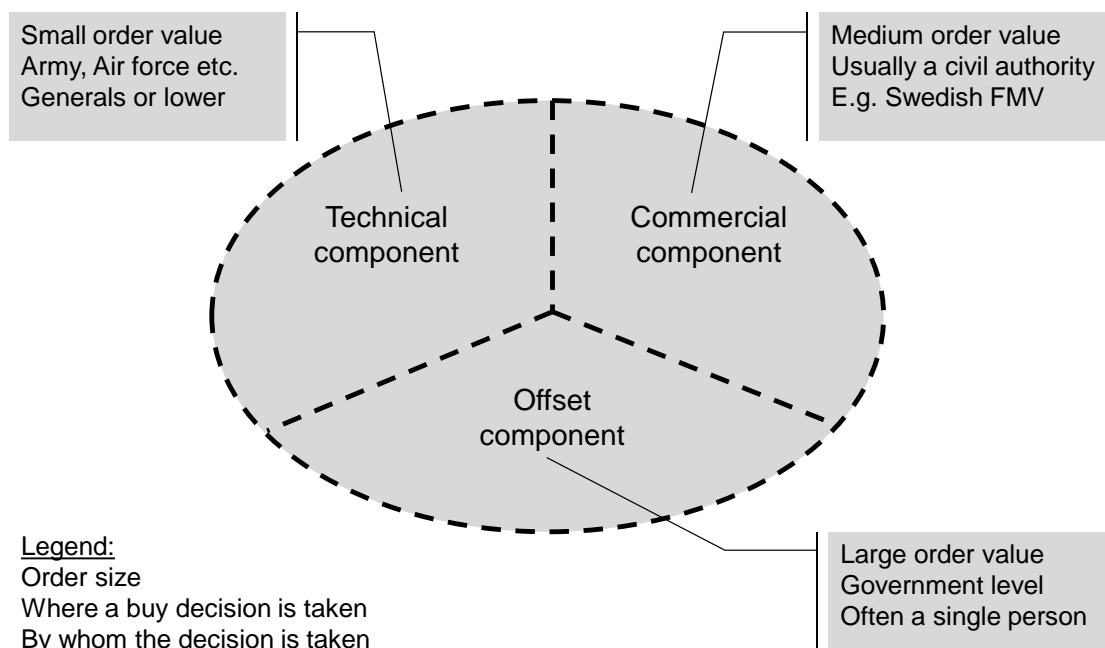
Small order value
Army, Air force etc.
Generals or lower

Medium order value
Usually a civil authority
E.g. Swedish FMV

Technical component

Commercial component

Offset component

Legend:
Order size
Where a buy decision is taken
By whom the decision is taken

Large order value
Government level
Often a single person